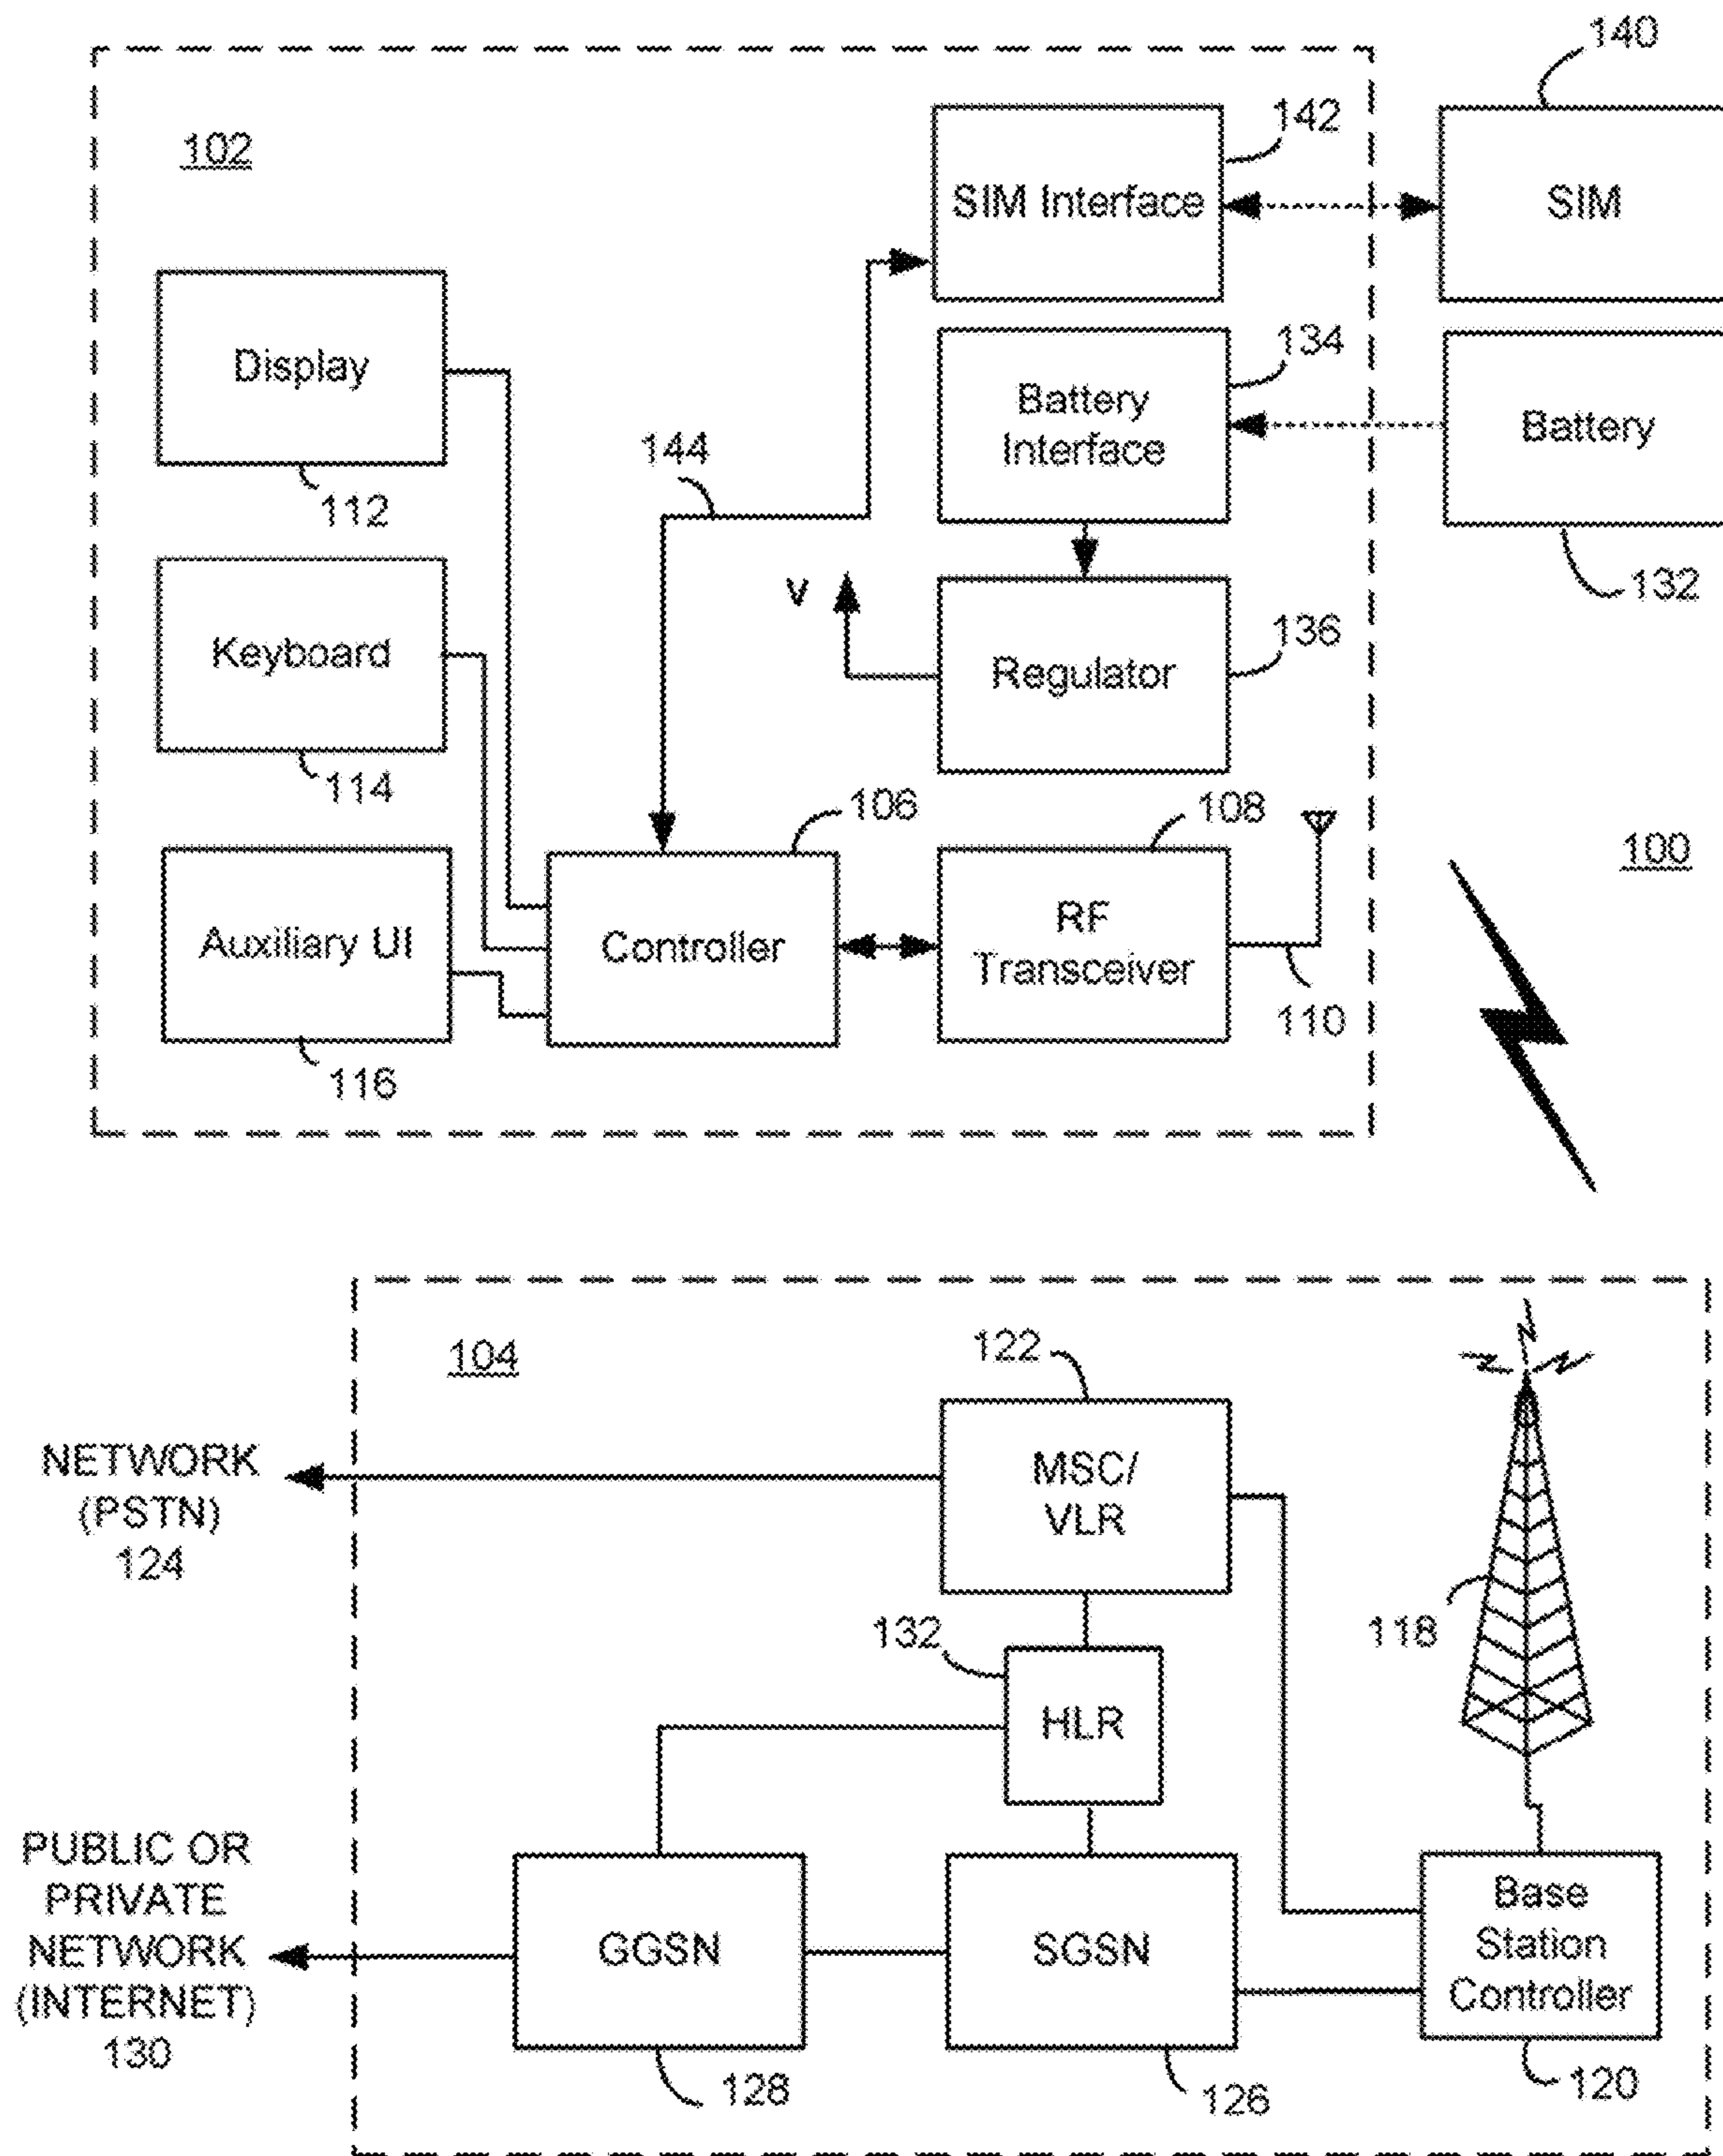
140
102
142
SIM Interface
SIM
Display
134
Battery Interface
Battery
144
112
132
V
Keyboard
136
Regulator
114
106
108
100
Auxiliary UI
Controller
RF Transceiver
116
110
104
122
NETWORK (PSTN) 124
MSC/ VLR
132
118
HLR
PUBLIC OR PRIVATE NETWORK (INTERNET) 130
GGSN
SGSN
Base Station Controller
128
126
120